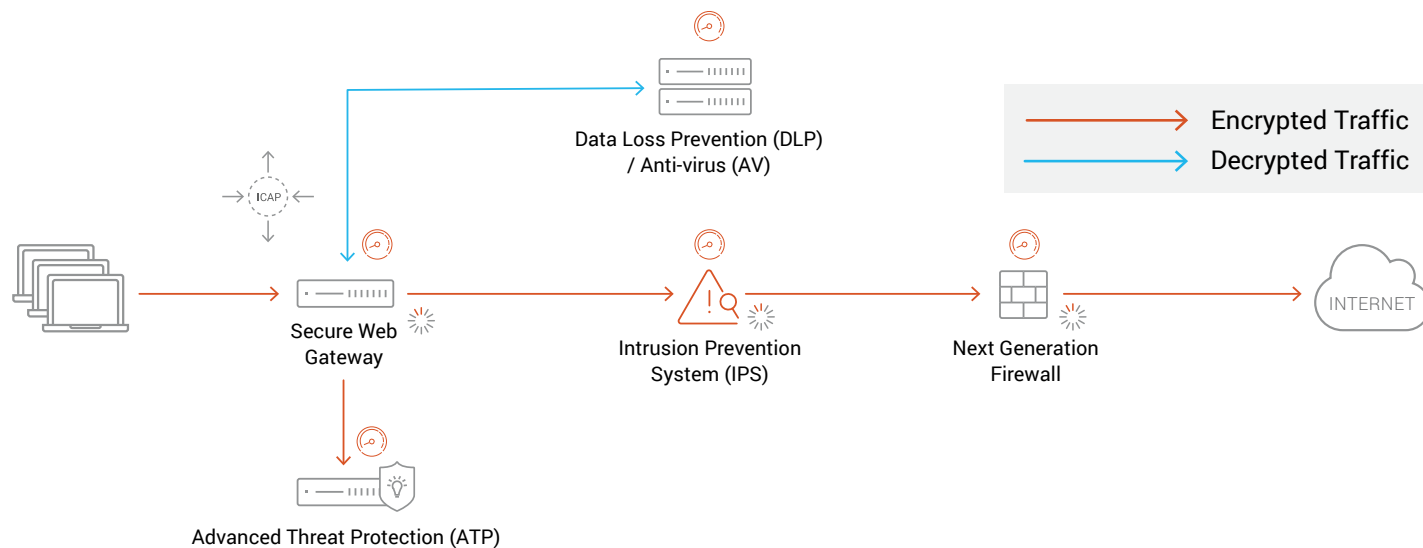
Encrypted Traffic
Decrypted Traffic

Data Loss Prevention (DLP) / Anti-virus (AV)

ICAP

Secure Web Gateway

Intrusion Prevention System (IPS)

Next Generation Firewall

INTERNET

Advanced Threat Protection (ATP)